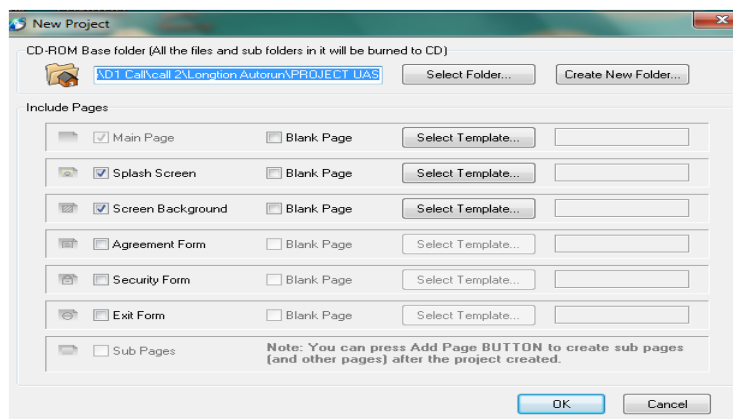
New Project

CD-ROM Base folder (All the files and sub folders in it will be burned to CD)

\D1 Call\call 2\Longtion Autorun\PROJECT UAS

Select Folder...

Create New Folder...

Include Pages

Main Page

Blank Page

Select Template...

Splash Screen

Blank Page

Select Template...

Screen Background

Blank Page

Select Template...

Agreement Form

Blank Page

Select Template...

Security Form

Blank Page

Select Template...

Exit Form

Blank Page

Select Template...

Sub Pages

Note: You can press Add Page BUTTON to create sub pages (and other pages) after the project created.

OK

Cancel